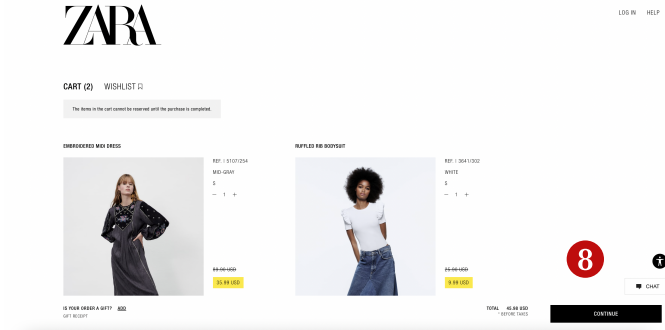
ZARA

LOG IN HELP

CART (2) WISHLIST

The items in the cart cannot be reserved until the purchase is completed.

EMBROIDERED MIDI DRESS

REF. | 5107/254

MID-GRAY

S

− 1 +

89.90 USD

35.99 USD

RUFFLED RIB BODYSUIT

REF. | 3641/302

WHITE

S

− 1 +

25.90 USD

9.99 USD

8

CHAT

IS YOUR ORDER A GIFT? ADD

GIFT RECEIPT

TOTAL 45.98 USD

* BEFORE TAXES

CONTINUE